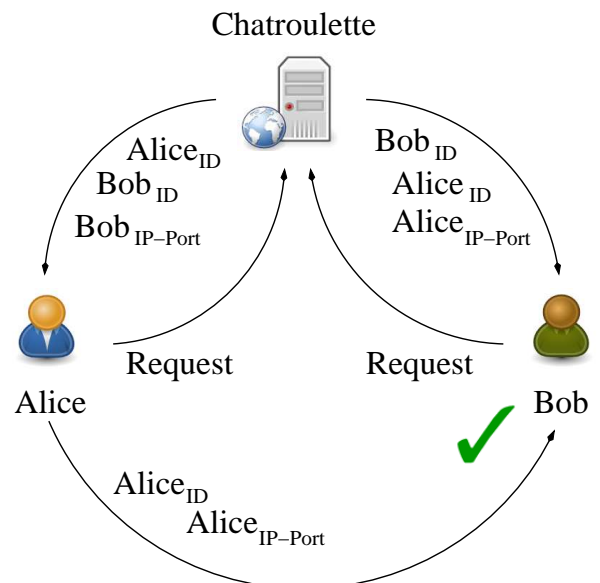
Chatroulette

$\text{Alice}_{\text{ID}}$
$\text{Bob}_{\text{ID}}$
$\text{Bob}_{\text{IP-Port}}$

$\text{Bob}_{\text{ID}}$
$\text{Alice}_{\text{ID}}$
$\text{Alice}_{\text{IP-Port}}$

Request

Request

Alice

Bob

$\text{Alice}_{\text{ID}}$
$\text{Alice}_{\text{IP-Port}}$